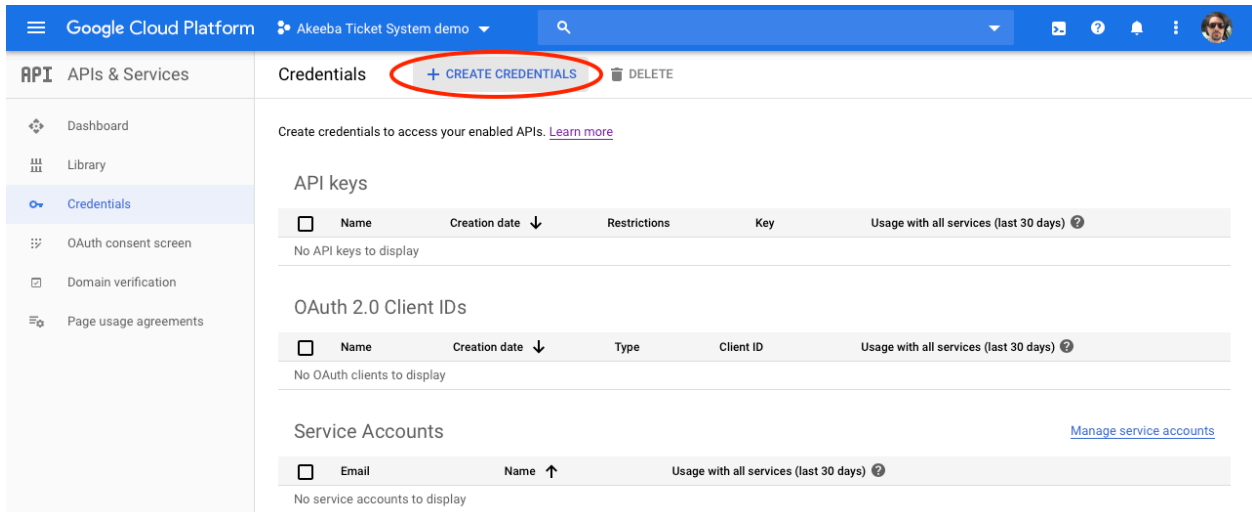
Google Cloud Platform Akeeba Ticket System demo

API APIs & Services

Credentials + CREATE CREDENTIALS DELETE

Dashboard
Library
Credentials
OAuth consent screen
Domain verification
Page usage agreements

Create credentials to access your enabled APIs. Learn more

API keys

| Name | Creation date ↓ | Restrictions | Key | Usage with all services (last 30 days) |
|---|---|---|---|---|
| No API keys to display | | | | |

OAuth 2.0 Client IDs

| Name | Creation date ↓ | Type | Client ID | Usage with all services (last 30 days) |
|---|---|---|---|---|
| No OAuth clients to display | | | | |

Service Accounts

Manage service accounts

| Email | Name ↑ | Usage with all services (last 30 days) |
|---|---|---|
| No service accounts to display | | |